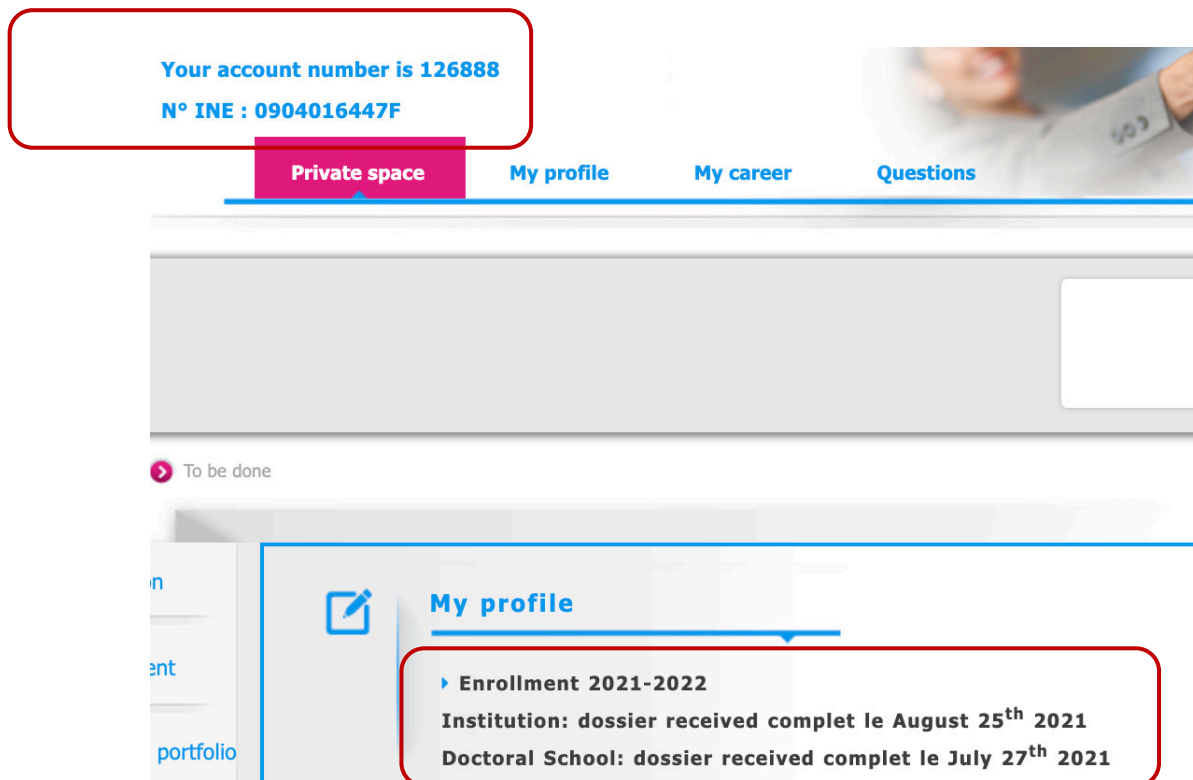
Your account number is 126888
N° INE : 0904016447F

Private space
My profile
My career
Questions

To be done

n
ent
portfolio

My profile

Enrollment 2021-2022
Institution: dossier received complet le August 25$^{th}$ 2021
Doctoral School: dossier received complet le July 27$^{th}$ 2021